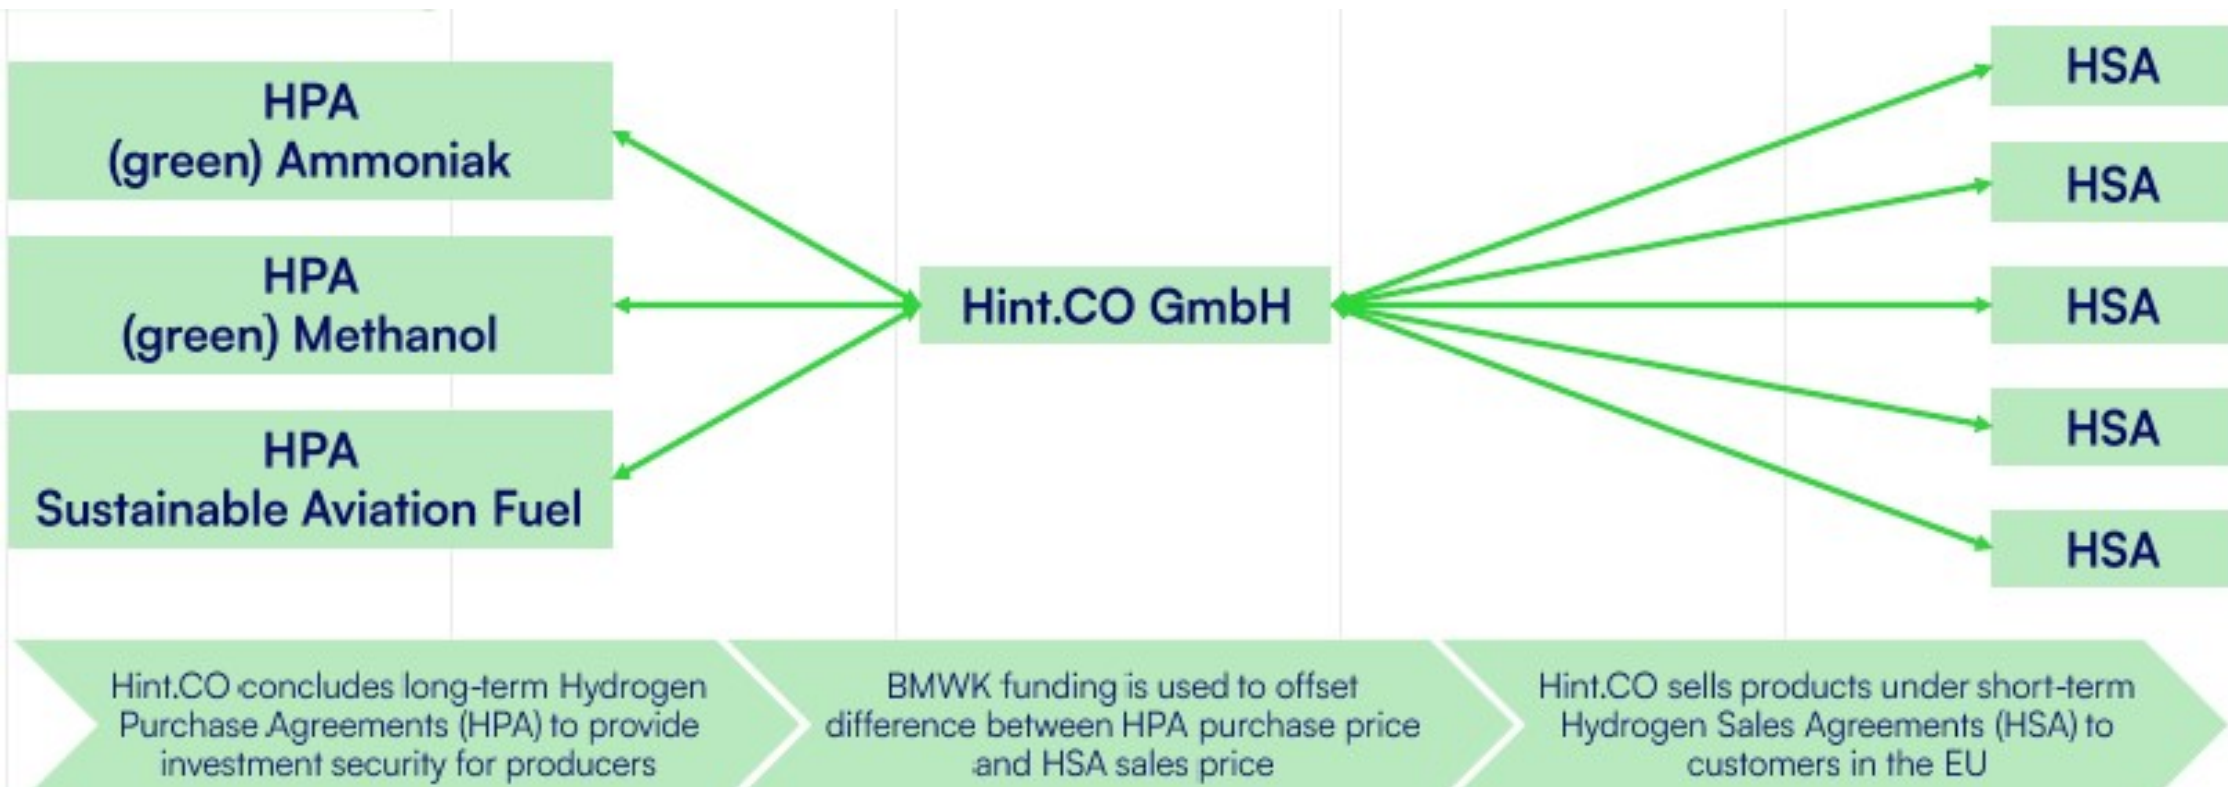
HPA
(green) Ammoniak

HPA
(green) Methanol

HPA
Sustainable Aviation Fuel

Hint.CO GmbH

HSA

HSA

HSA

HSA

HSA

Hint.CO concludes long-term Hydrogen Purchase Agreements (HPA) to provide investment security for producers

BMWK funding is used to offset difference between HPA purchase price and HSA sales price

Hint.CO sells products under short-term Hydrogen Sales Agreements (HSA) to customers in the EU